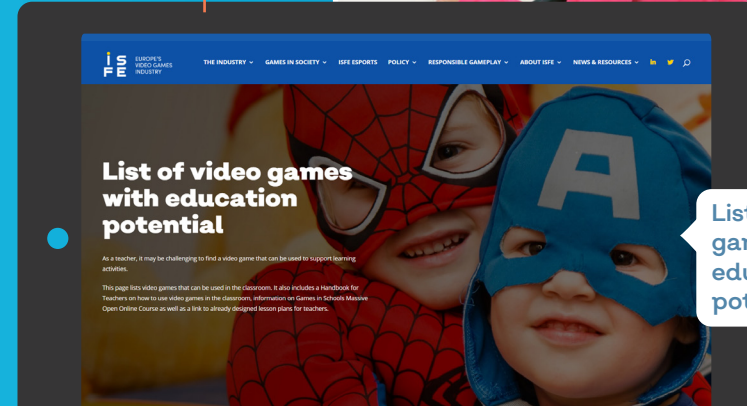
ISFE EUROPE'S VIDEO GAMES INDUSTRY

THE INDUSTRY GAMES IN SOCIETY ISFE ESPORTS POLICY RESPONSIBLE GAMEPLAY ABOUT ISFE NEWS & RESOURCES

A

List of video games with education potential

As a teacher, it may be challenging to find a video game that can be used to support learning activities.

This page lists video games that can be used in the classroom. It also includes a Handbook for Teachers on how to use video games in the classroom, information on Games in Schools Massive Open Online Course as well as a link to already designed lesson plans for teachers.

List gam edu pot